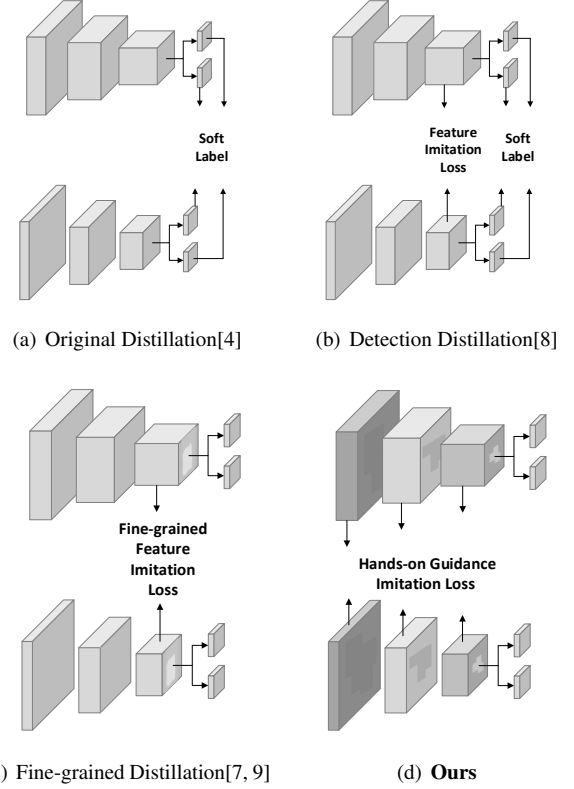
Soft Label

(a) Original Distillation[4]

Feature Imitation Loss

Soft Label

(b) Detection Distillation[8]

Fine-grained Feature Imitation Loss

) Fine-grained Distillation[7, 9]

Hands-on Guidance Imitation Loss

(d) **Ours**